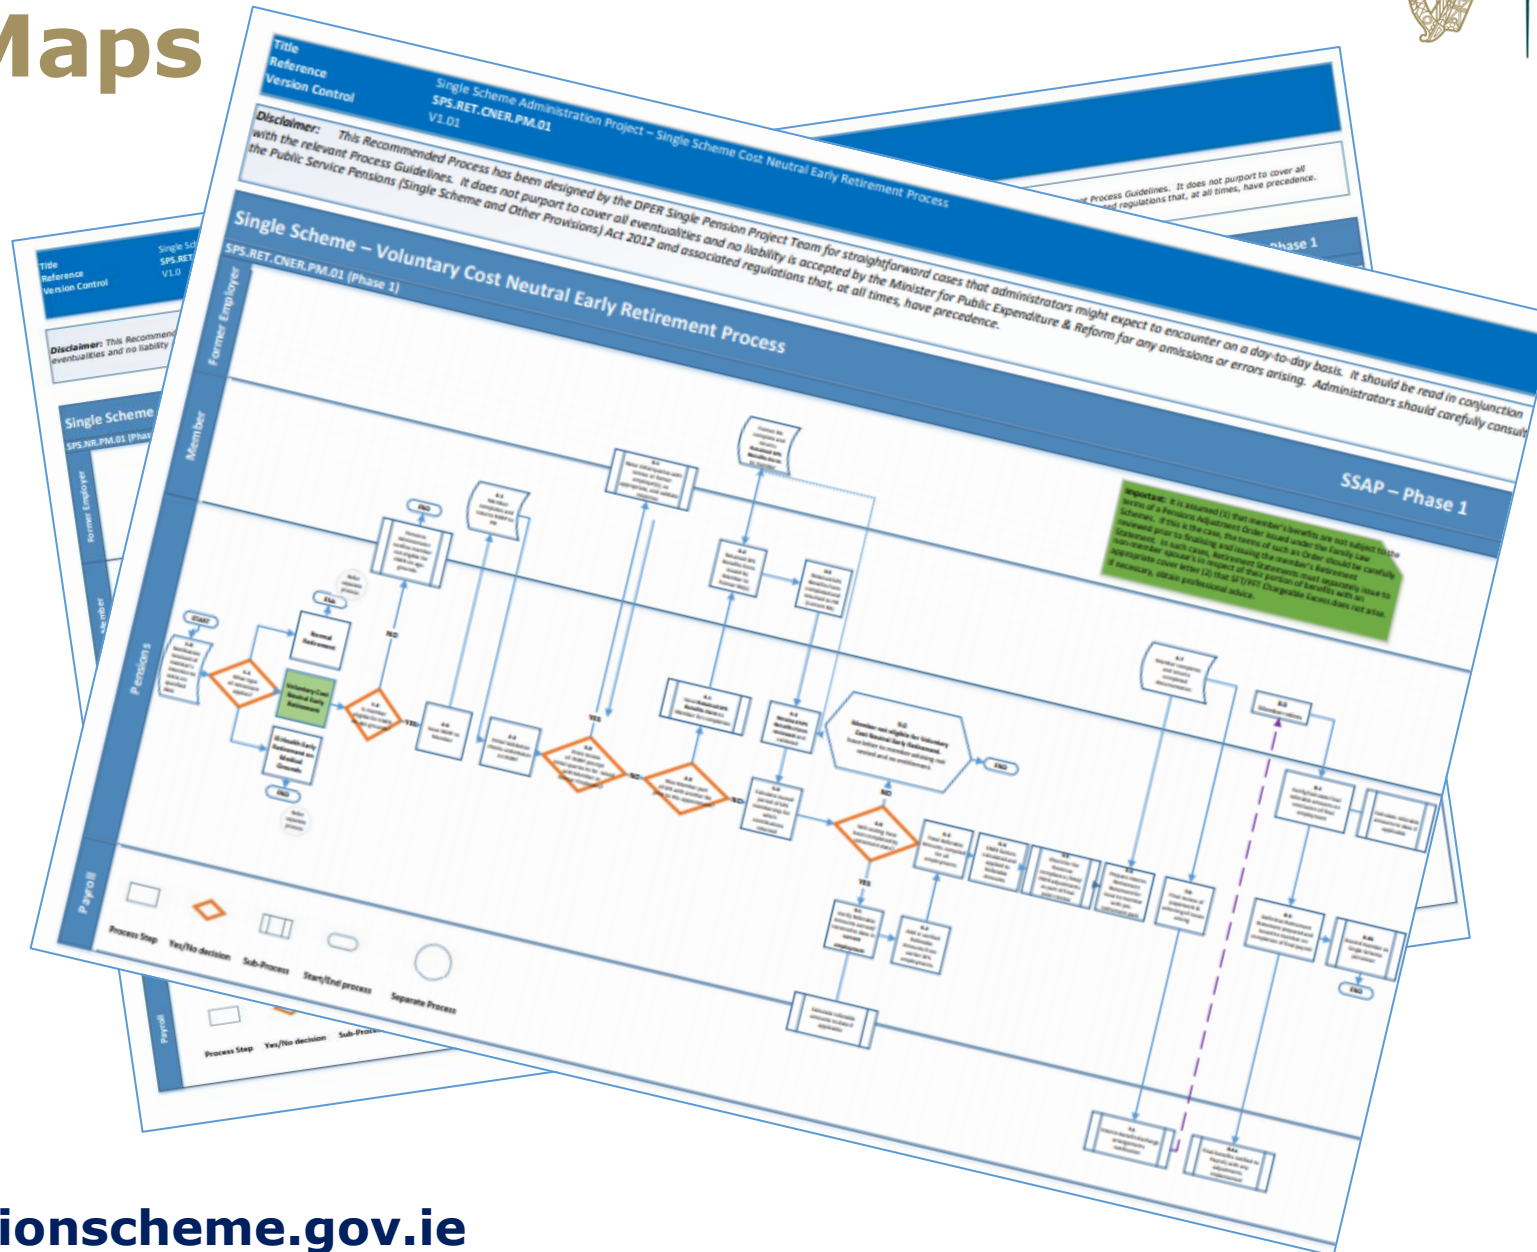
Maps

Title
Reference
Version Control

Single Scheme Administration Project – Single Scheme Cost Neutral Early Retirement Process
SPS.RET.CNER.PM.01
V1.01

Disclaimer: This Recommended Process has been designed by the DPER Single Pension Project Team for straightforward cases that administrators might expect to encounter on a day-to-day basis. It should be read in conjunction with the relevant Process Guidelines. It does not purport to cover all eventualities and no liability is accepted by the Minister for Public Expenditure & Reform for any omissions or errors arising. Administrators should carefully consult the Public Service Pensions (Single Scheme and Other Provisions) Act 2012 and associated regulations that, at all times, have precedence.

Single Scheme – Voluntary Cost Neutral Early Retirement Process
SPS.RET.CNER.PM.01 (Phase 1)

SSAP – Phase 1

Former Employer
Member
Pensions
Payroll

START
Voluntary Cost Neutral Early Retirement
Normal Retirement
Ill-health Early Retirement on Medical Grounds
END
NO
YES
NO
YES
NO
YES
NO
END
Member not eligible for Voluntary Cost Neutral Early Retirement
END

Important: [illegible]

Process Step
Yes/No decision
Sub-Process
Start/End process
Separate Process

Title
Reference
Version Control
Single Sc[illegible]
SPS.RET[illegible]
V1.0
Disclaimer: This Recommend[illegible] eventualities and no liability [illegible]
Single Scheme
SPS.NR.PM.01 (Phas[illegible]
Former Employer
Member
Payroll
Process Step
Yes/No decision
Sub-Proc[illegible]

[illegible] Process Guidelines. It does not purport to cover all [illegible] regulations that, at all times, have precedence.
Phase 1

ionscheme.gov.ie